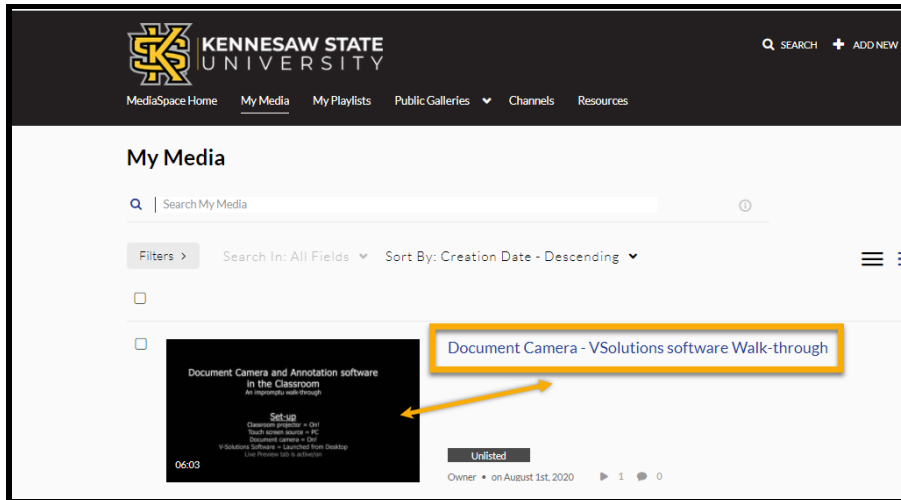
KS KENNESAW STATE UNIVERSITY

SEARCH ADD NEW

MediaSpace Home My Media My Playlists Public Galleries Channels Resources

My Media

Search My Media

Filters >

Search In: All Fields

Sort By: Creation Date - Descending

Document Camera and Annotation software in the Classroom

An impromptu walk-through

Set-up

Classroom projector = On!

Touch screen source = PC

Document camera = On!

V-Solutions Software = Launched from Desktop

Live Preview tab is active/on

06:03

Document Camera - VSolutions software Walk-through

Unlisted

Owner • on August 1st, 2020 1 0